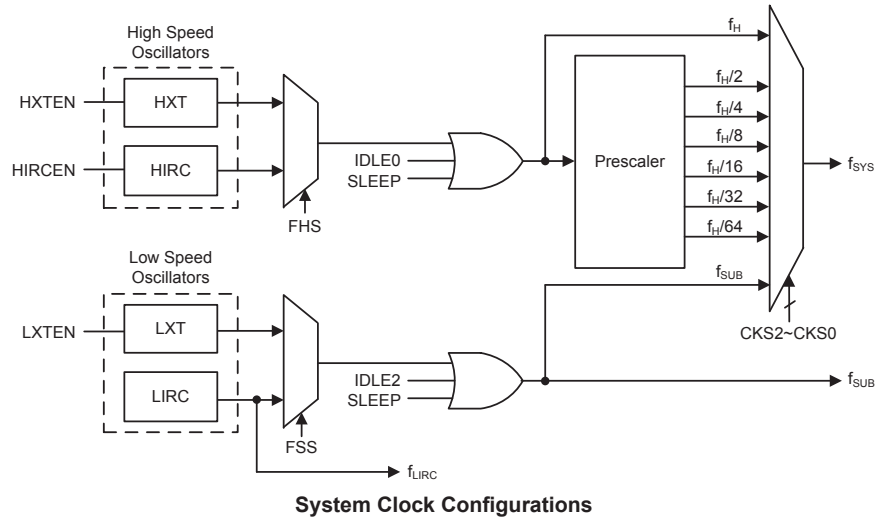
High Speed Oscillators

HXTEN

HXT

HIRCEN

HIRC

FHS

IDLE0
SLEEP

$f_H$

Prescaler

$f_H/2$
$f_H/4$
$f_H/8$
$f_H/16$
$f_H/32$
$f_H/64$

$f_{SYS}$

Low Speed Oscillators

LXTEN

LXT

LIRC

FSS

IDLE2
SLEEP

$f_{SUB}$

CKS2~CKS0

$f_{SUB}$

$f_{LIRC}$

System Clock Configurations